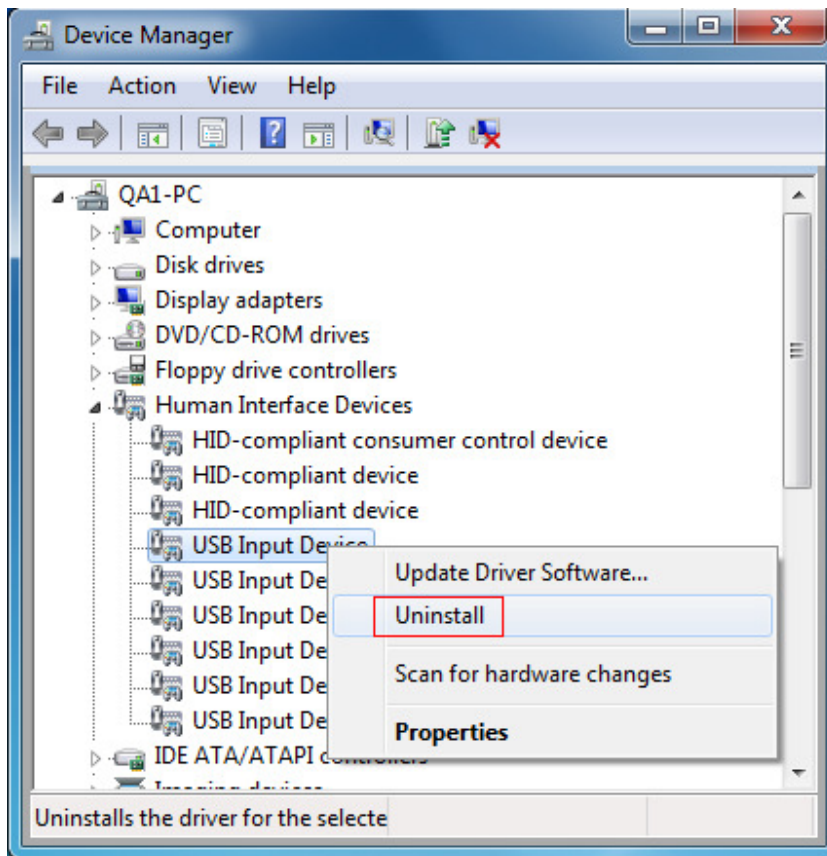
Device Manager

File Action View Help

QA1-PC
Computer
Disk drives
Display adapters
DVD/CD-ROM drives
Floppy drive controllers
Human Interface Devices
HID-compliant consumer control device
HID-compliant device
HID-compliant device
USB Input Device
USB Input De
USB Input De
USB Input De
USB Input De
USB Input De
IDE ATA/ATAPI controllers
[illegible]

Update Driver Software...
Uninstall
Scan for hardware changes
Properties

Uninstalls the driver for the selecte